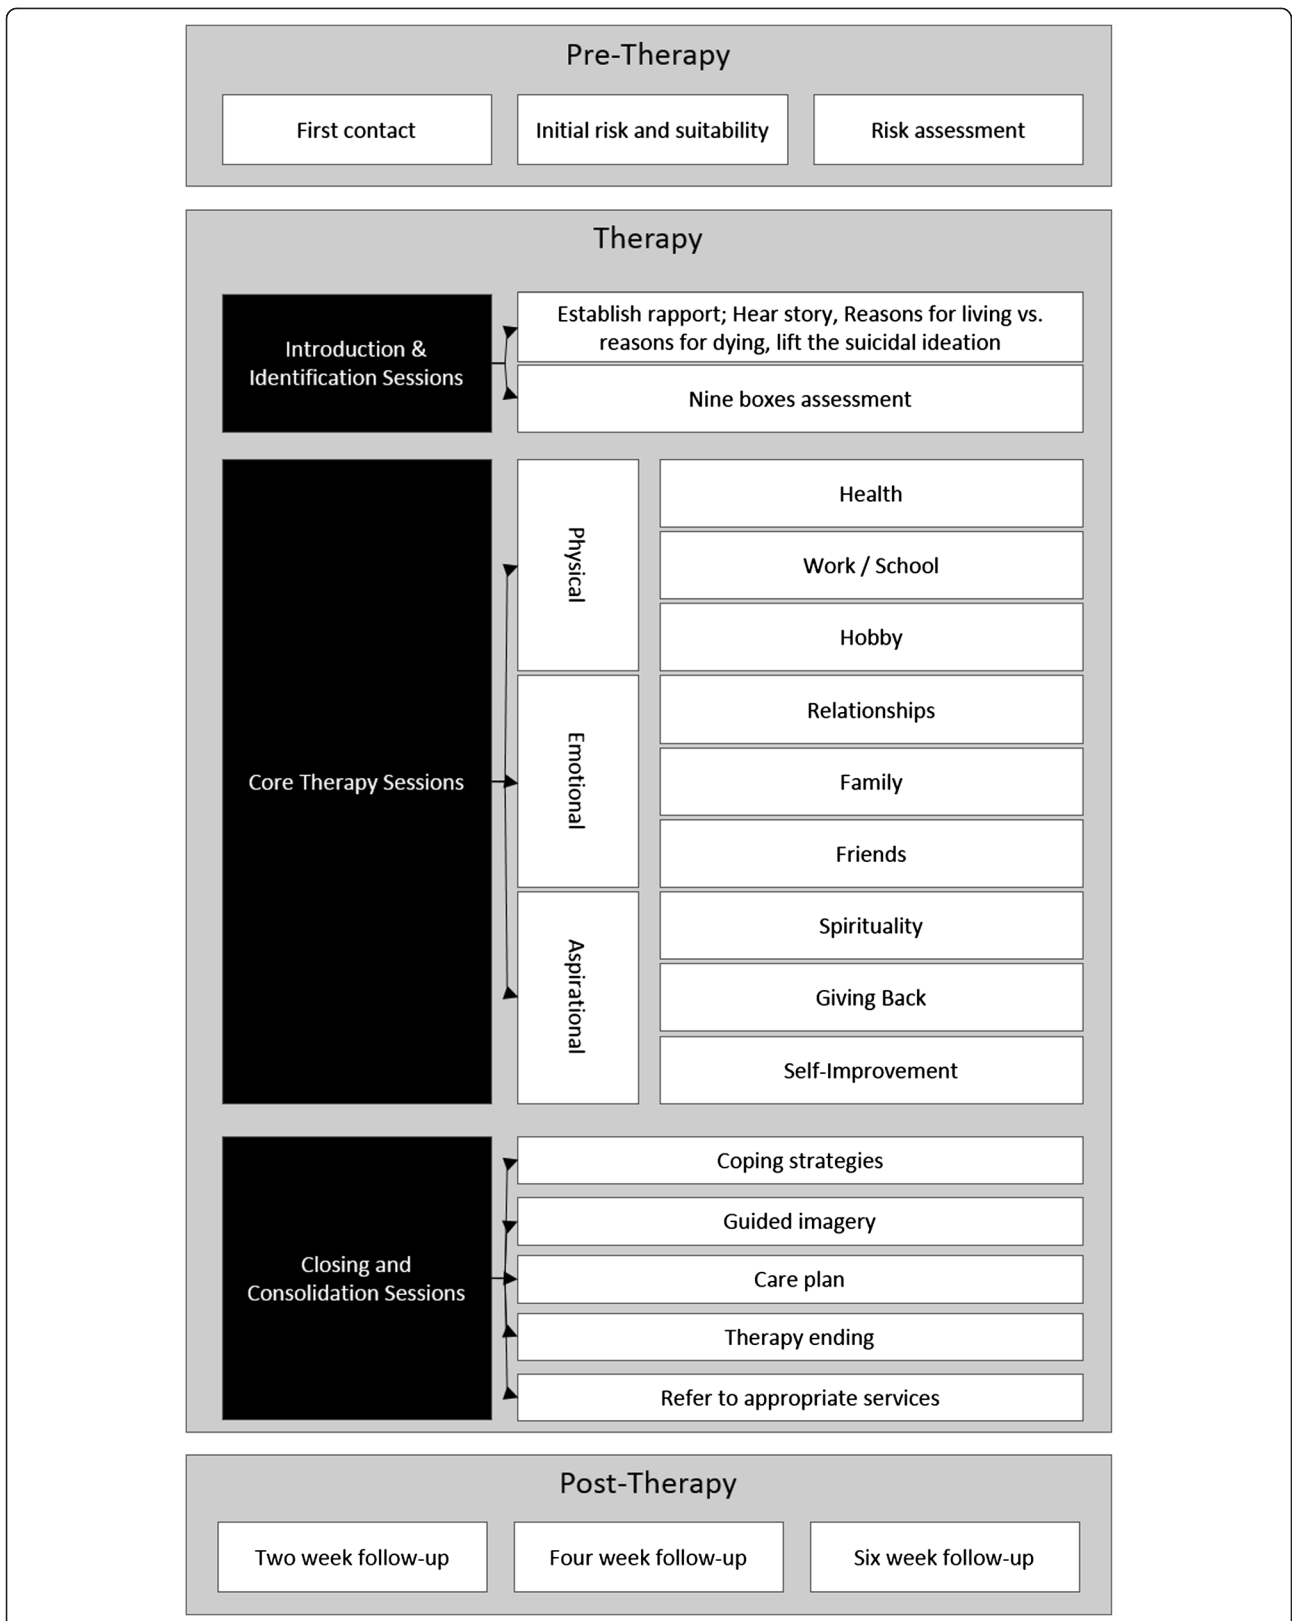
Pre-Therapy

First contact

Initial risk and suitability

Risk assessment

Therapy

Introduction & Identification Sessions

Establish rapport; Hear story, Reasons for living vs. reasons for dying, lift the suicidal ideation

Nine boxes assessment

Core Therapy Sessions

Physical

Health

Work / School

Hobby

Emotional

Relationships

Family

Friends

Aspirational

Spirituality

Giving Back

Self-Improvement

Closing and Consolidation Sessions

Coping strategies

Guided imagery

Care plan

Therapy ending

Refer to appropriate services

Post-Therapy

Two week follow-up

Four week follow-up

Six week follow-up